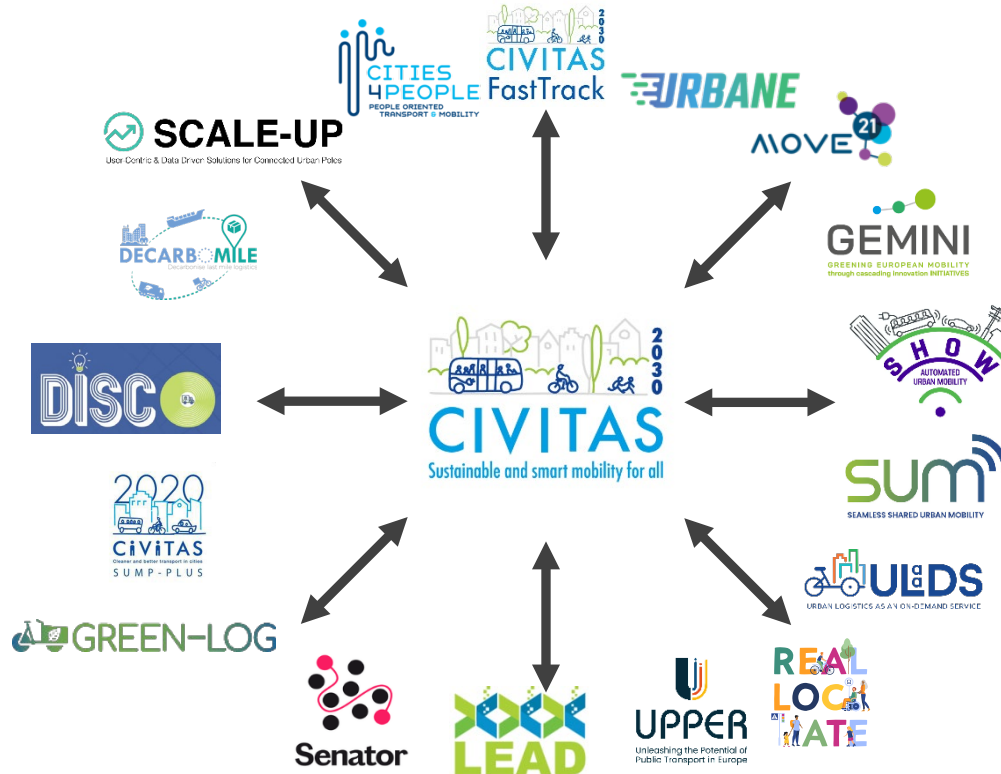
CITIES 4PEOPLE
PEOPLE ORIENTED TRANSPORT & MOBILITY

2030
CIVITAS
FastTrack

URBANE

MOVE 21

SCALE-UP
User Centric & Data Driven Solutions for Connected Urban Poles

GEMINI
GREENING EUROPEAN MOBILITY through cascading innovation INITIATIVES

DECARBOMILE
Decarbonise last mile logistics

2030
CIVITAS
Sustainable and smart mobility for all

DISCO

SHOW
AUTOMATED URBAN MOBILITY

SUM
SEAMLESS SHARED URBAN MOBILITY

2020
CIVITAS
Cleaner and better transport in cities
SUMP-PLUS

ULaaDS
URBAN LOGISTICS AS AN ON-DEMAND SERVICE

GREEN-LOG

Senator

LEAD

UPPER
Unleashing the Potential of Public Transport in Europe

REAL LOC ATE